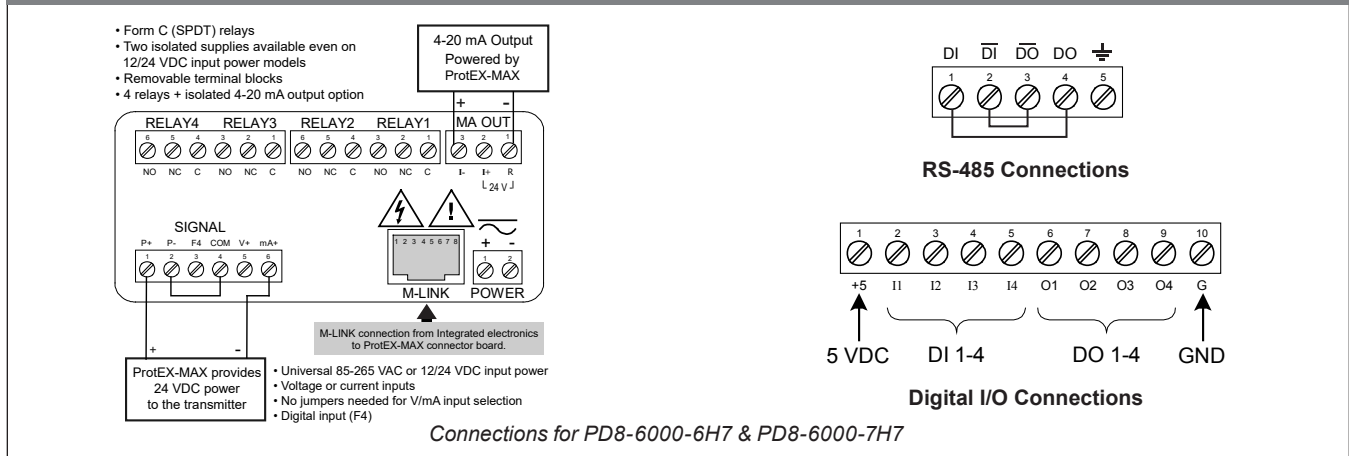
• Form C (SPDT) relays
• Two isolated supplies available even on 12/24 VDC input power models
• Removable terminal blocks
• 4 relays + isolated 4-20 mA output option

4-20 mA Output Powered by ProtEX-MAX

+ -

RELAY4 RELAY3 RELAY2 RELAY1 MA OUT

6 5 4 3 2 1 6 5 4 3 2 1 3 2 1

NO NC C NO NC C NO NC C NO NC C I- I+ R

24 V

SIGNAL

P+ P- F4 COM V+ mA+

1 2 3 4 5 6

1 2 3 4 5 6 7 8

M-LINK

+ -

1 2

POWER

M-LINK connection from Integrated electronics to ProtEX-MAX connector board.

+ -

ProtEX-MAX provides 24 VDC power to the transmitter

• Universal 85-265 VAC or 12/24 VDC input power
• Voltage or current inputs
• No jumpers needed for V/mA input selection
• Digital input (F4)

DI $\overline{DI}$ $\overline{DO}$ DO

1 2 3 4 5

RS-485 Connections

1 2 3 4 5 6 7 8 9 10

+5 I1 I2 I3 I4 O1 O2 O3 O4 G

5 VDC DI 1-4 DO 1-4 GND

Digital I/O Connections

Connections for PD8-6000-6H7 & PD8-6000-7H7